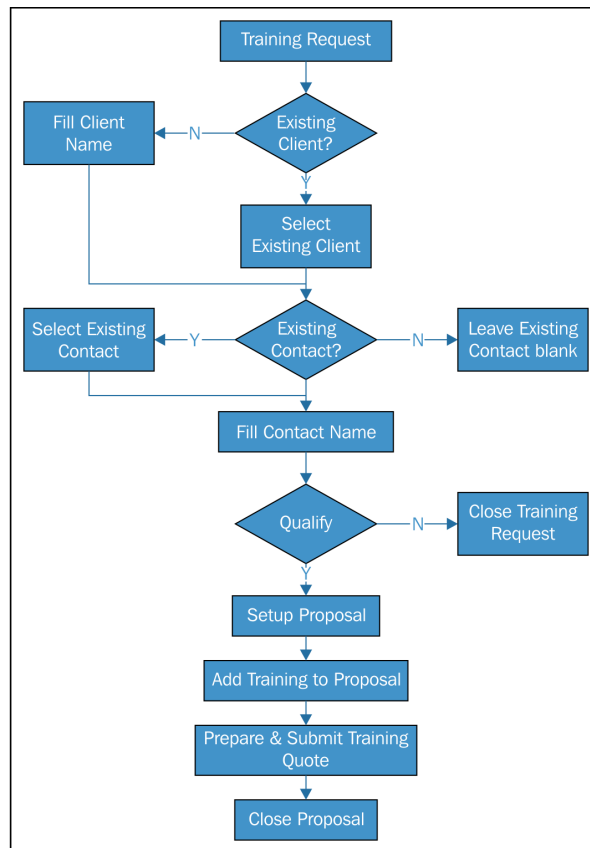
Training Request

Existing Client?

N

Fill Client Name

Y

Select Existing Client

Existing Contact?

Y

Select Existing Contact

N

Leave Existing Contact blank

Fill Contact Name

Qualify

N

Close Training Request

Y

Setup Proposal

Add Training to Proposal

Prepare & Submit Training Quote

Close Proposal